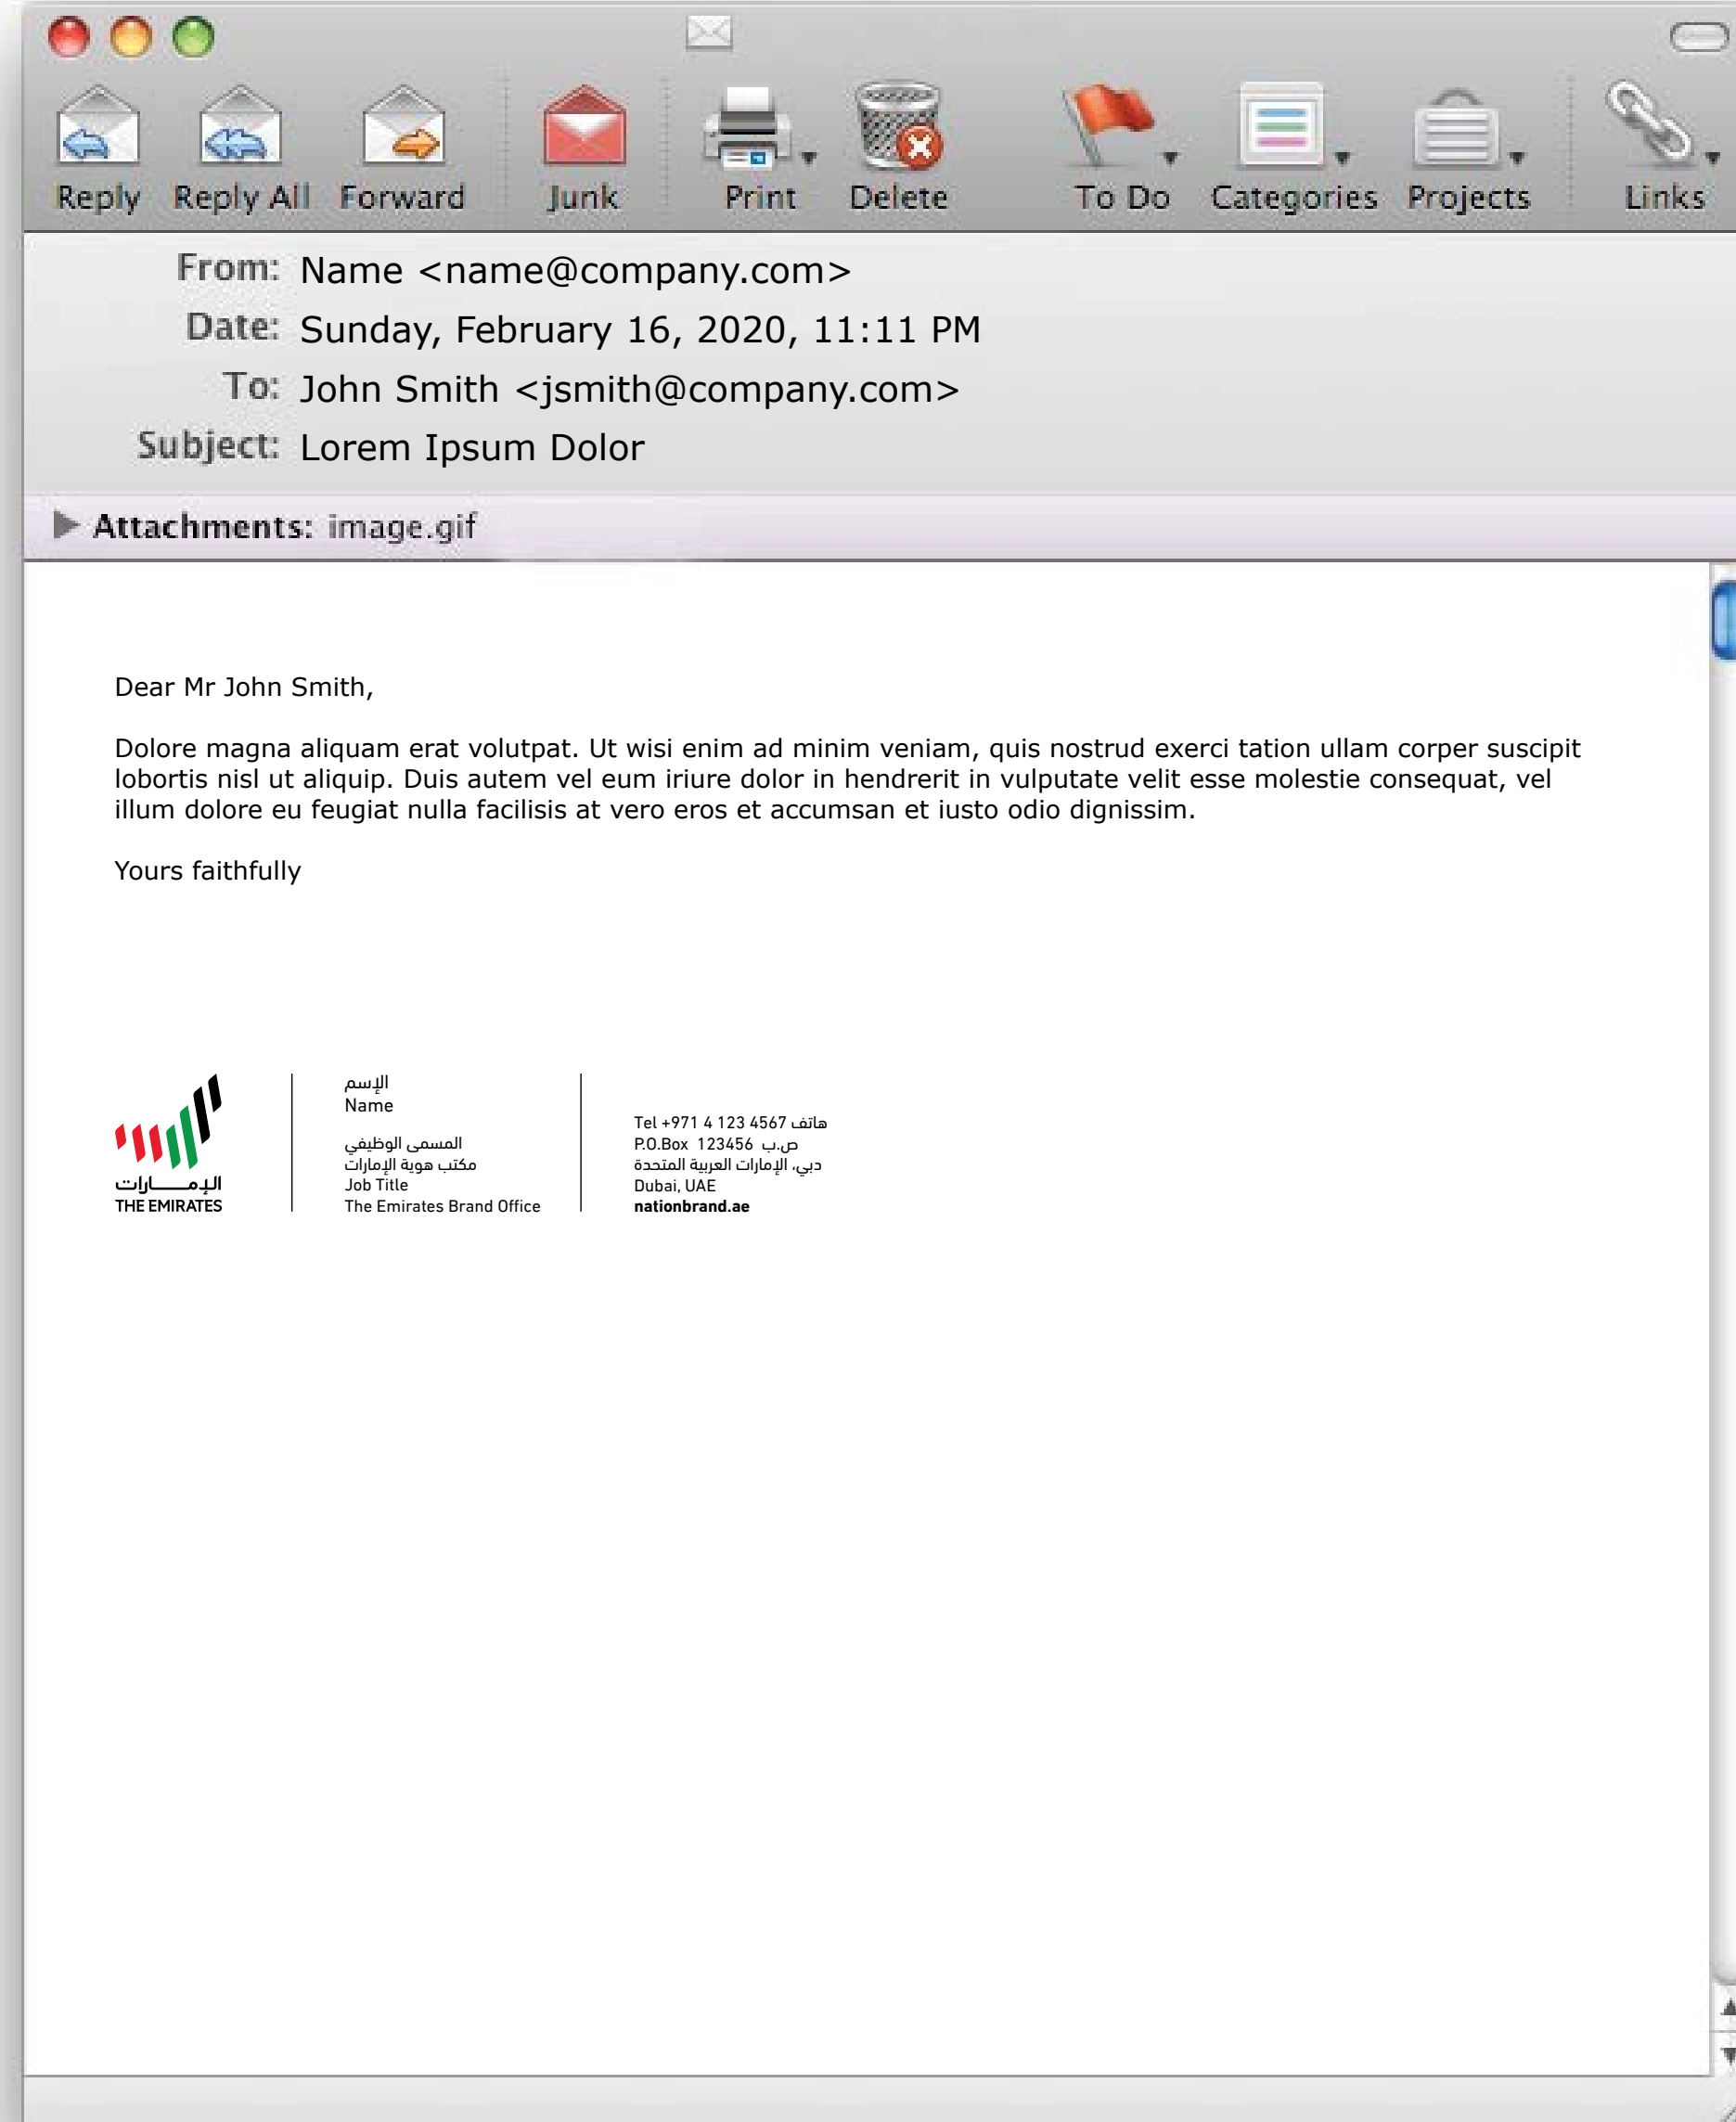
Reply Reply All Forward Junk Print Delete To Do Categories Projects Links

From: Name <name@company.com>
Date: Sunday, February 16, 2020, 11:11 PM
To: John Smith <jsmith@company.com>
Subject: Lorem Ipsum Dolor

Attachments: image.gif

Dear Mr John Smith,

Dolore magna aliquam erat volutpat. Ut wisi enim ad minim veniam, quis nostrud exerci tation ullam corper suscipit lobortis nisl ut aliquip. Duis autem vel eum iriure dolor in hendrerit in vulputate velit esse molestie consequat, vel illum dolore eu feugiat nulla facilisis at vero eros et accumsan et iusto odio dignissim.

Yours faithfully

الإمارات
THE EMIRATES

الإسم
Name

المسمى الوظيفي
مكتب هوية الإمارات
Job Title
The Emirates Brand Office

Tel +971 4 123 4567 هاتف
P.O.Box 123456 ص.ب
دبي، الإمارات العربية المتحدة
Dubai, UAE
nationbrand.ae